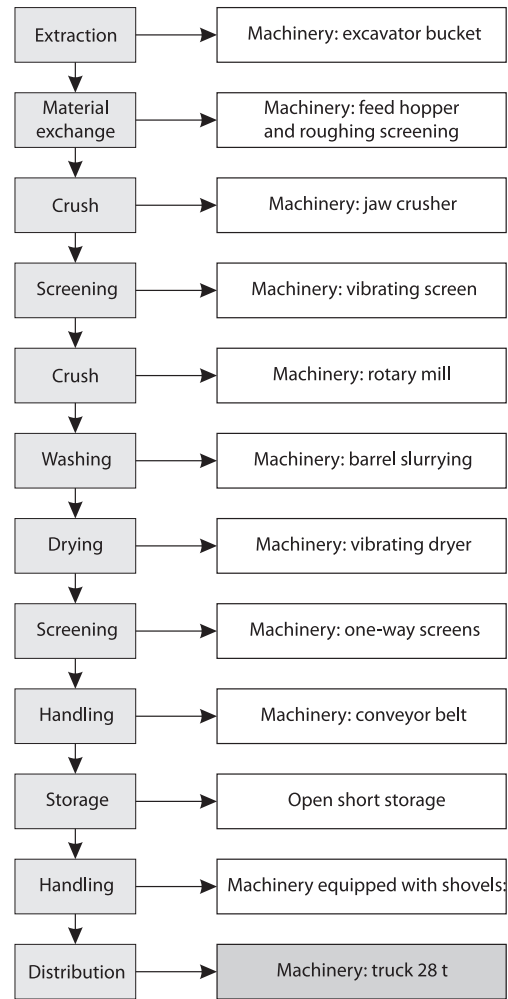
Extraction
Machinery: excavator bucket

Material exchange
Machinery: feed hopper and roughing screening

Crush
Machinery: jaw crusher

Screening
Machinery: vibrating screen

Crush
Machinery: rotary mill

Washing
Machinery: barrel slurrying

Drying
Machinery: vibrating dryer

Screening
Machinery: one-way screens

Handling
Machinery: conveyor belt

Storage
Open short storage

Handling
Machinery equipped with shovels:

Distribution
Machinery: truck 28 t